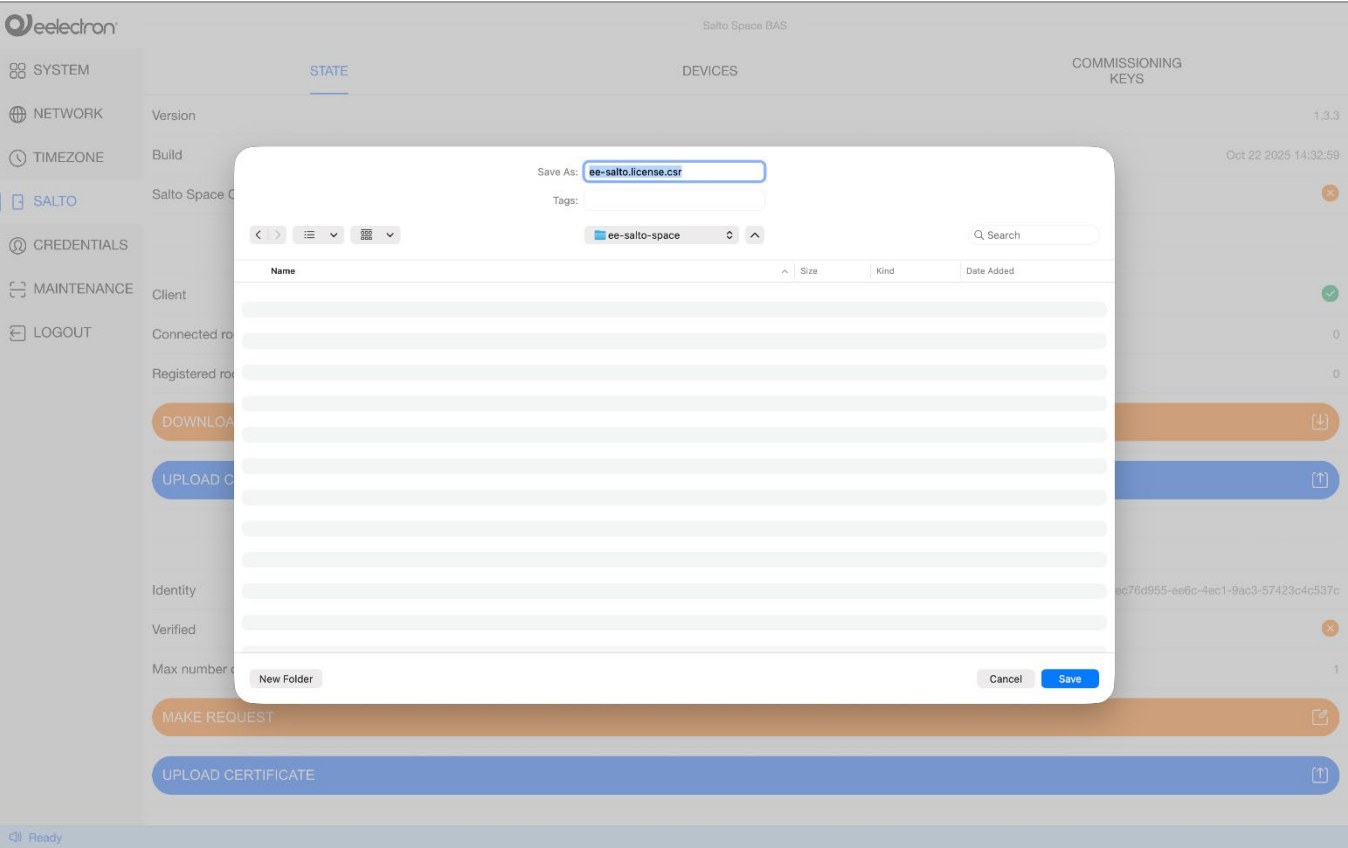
eelectron

Salto Space BAS

SYSTEM
NETWORK
TIMEZONE
SALTO
CREDENTIALS
MAINTENANCE
LOGOUT

STATE
DEVICES
COMMISSIONING KEYS

Version 1.3.3
Build Oct 22 2025 14:32:59
Salto Space C

Client
Connected ro 0
Registered ro 0
DOWNLOA
UPLOAD C

Identity ec76d955-ee6c-4ec1-9ac3-57423c4c537c
Verified
Max number c 1
MAKE REQUEST
UPLOAD CERTIFICATE

Save As: ee-salto.license.csr
Tags:
ee-salto-space
Search
Name
Size
Kind
Date Added
New Folder
Cancel
Save

Ready